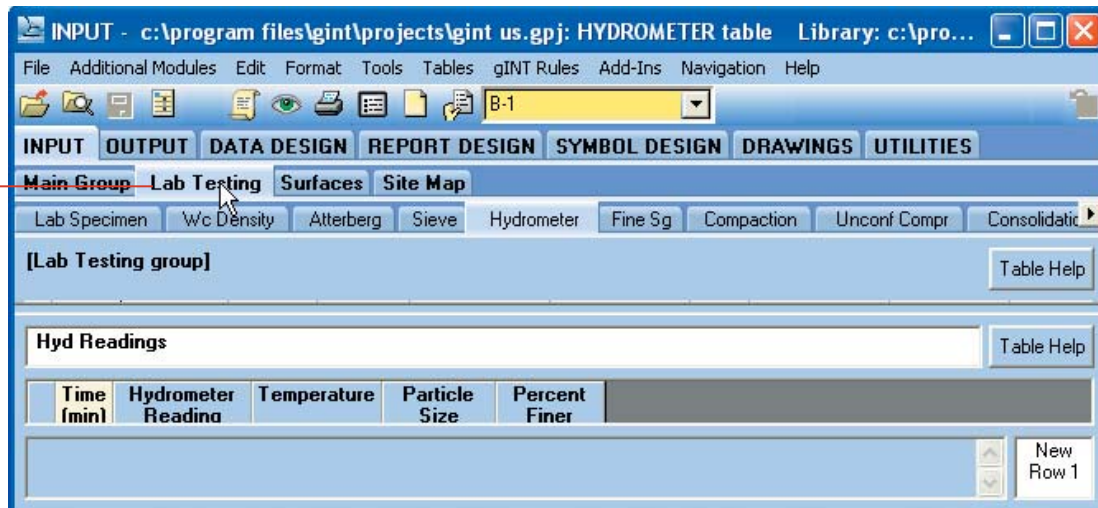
INPUT - c:\program files\gint\projects\gint us.gpj: HYDROMETER table Library: c:\pro...

File Additional Modules Edit Format Tools Tables gINT Rules Add-Ins Navigation Help

B-1

INPUT OUTPUT DATA DESIGN REPORT DESIGN SYMBOL DESIGN DRAWINGS UTILITIES

Main Group Lab Testing Surfaces Site Map

Lab Specimen Wc Density Atterberg Sieve Hydrometer Fine Sg Compaction Unconf Compr Consolidatio

[Lab Testing group]

Table Help

Hyd Readings

Table Help

| Time (min) | Hydrometer Reading | Temperature | Particle Size | Percent Finer |
|---|---|---|---|---|

New Row 1